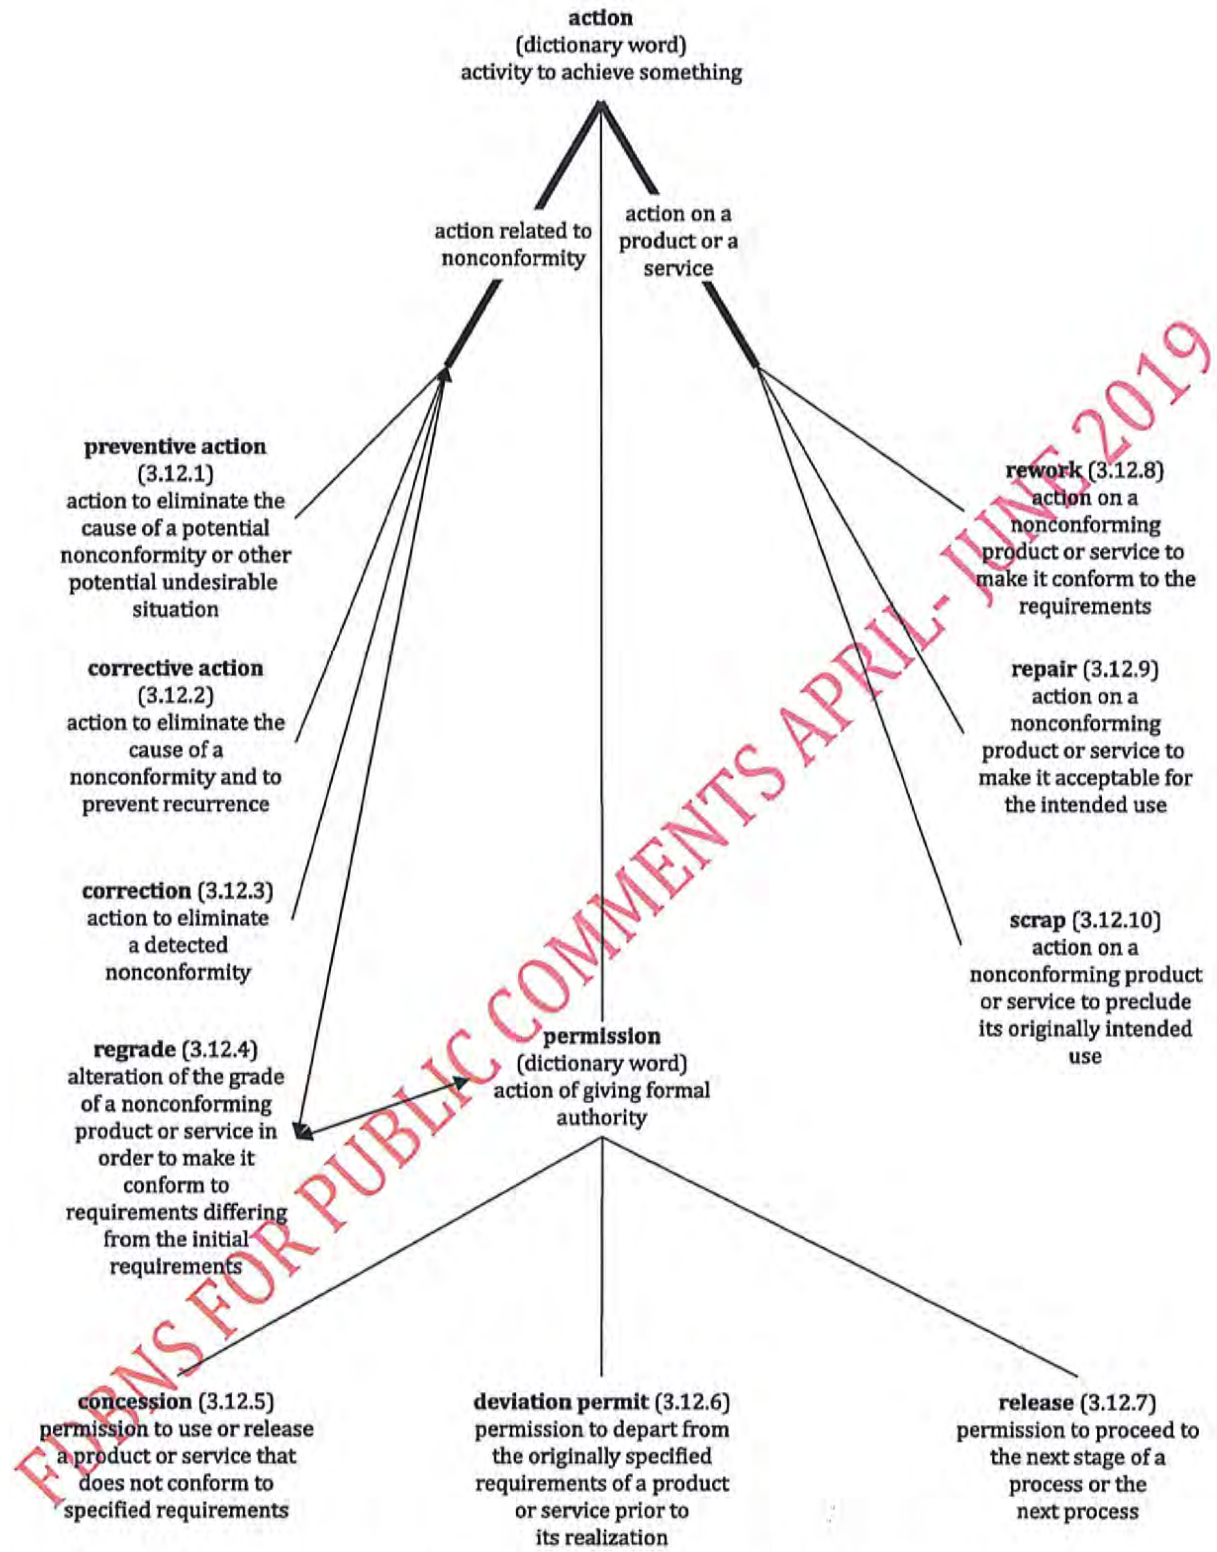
**action**
(dictionary word)
activity to achieve something

action related to nonconformity

action on a product or a service

**preventive action** (3.12.1)
action to eliminate the cause of a potential nonconformity or other potential undesirable situation

**corrective action** (3.12.2)
action to eliminate the cause of a nonconformity and to prevent recurrence

**correction** (3.12.3)
action to eliminate a detected nonconformity

**regrade** (3.12.4)
alteration of the grade of a nonconforming product or service in order to make it conform to requirements differing from the initial requirements

**rework** (3.12.8)
action on a nonconforming product or service to make it conform to the requirements

**repair** (3.12.9)
action on a nonconforming product or service to make it acceptable for the intended use

**scrap** (3.12.10)
action on a nonconforming product or service to preclude its originally intended use

**permission**
(dictionary word)
action of giving formal authority

**concession** (3.12.5)
permission to use or release a product or service that does not conform to specified requirements

**deviation permit** (3.12.6)
permission to depart from the originally specified requirements of a product or service prior to its realization

**release** (3.12.7)
permission to proceed to the next stage of a process or the next process

FDBNS FOR PUBLIC COMMENTS APRIL- JUNE 2019